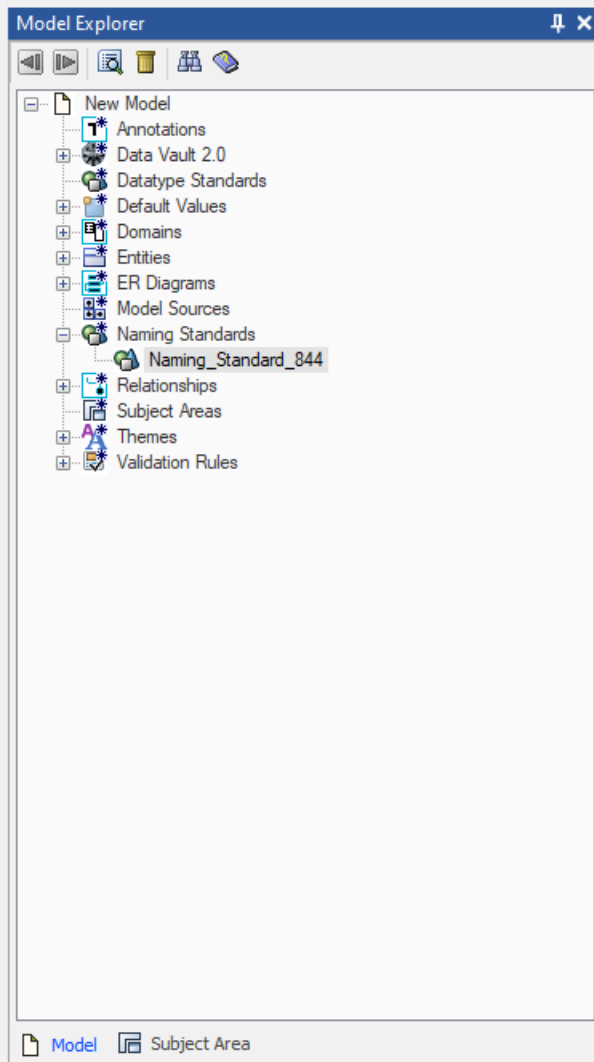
Model Explorer

New Model
Annotations
Data Vault 2.0
Datatype Standards
Default Values
Domains
Entities
ER Diagrams
Model Sources
Naming Standards
Naming_Standard_844
Relationships
Subject Areas
Themes
Validation Rules

Model Subject Area